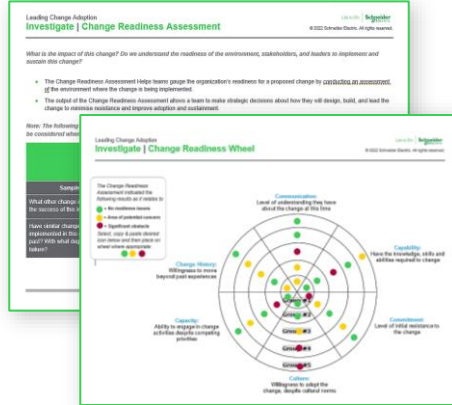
Leading Change Adoption
Investigate | Change Readiness Assessment

Life Is On Schneider Electric
© 2022 Schneider Electric. All rights reserved.

What is the impact of this change? Do we understand the readiness of the environment, stakeholders, and leaders to implement and sustain this change?

The Change Readiness Assessment Helps leader gauge the organization's readiness for a proposed change by conducting an assessment of the environment where the change is being implemented.

The output of the Change Readiness Assessment allows a team to make strategic decisions about how they will design, build, and lead the change to minimize resistance and improve adoption and sustainment.

Note: The following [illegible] be considered when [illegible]

Sample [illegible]

What other change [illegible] the success of this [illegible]

Have similar change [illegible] implemented in this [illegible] past? With what deg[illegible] failure?

Leading Change Adoption
Investigate | Change Readiness Wheel

Life Is On Schneider Electric
© 2022 Schneider Electric. All rights reserved.

The Change Readiness Assessment indicated the following results as it relates to:
= No readiness issues
= Areas of potential concern
= Significant obstacle
Select, copy & paste desired icon below and then place on wheel where appropriate

Communication:
Level of understanding they have about the change at this time

Capability:
Have the knowledge, skills and abilities required to change

Commitment:
Level of initial resistance to the change

Culture:
Willingness to adopt the change, despite cultural norms

Capacity:
Ability to engage in change activities despite competing priorities

Change History:
Willingness to move beyond past experiences

Group #1
Group #2
Group #3
Group #4
Group #5